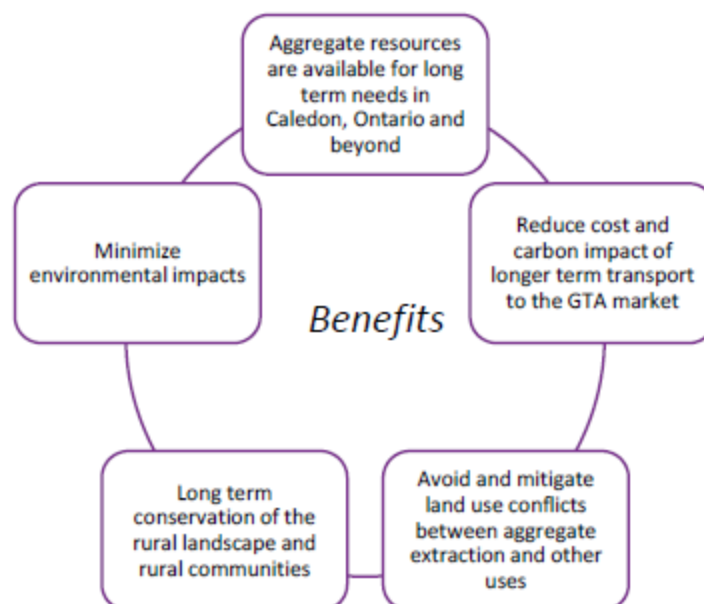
Aggregate resources are available for long term needs in Caledon, Ontario and beyond

Reduce cost and carbon impact of longer term transport to the GTA market

Avoid and mitigate land use conflicts between aggregate extraction and other uses

Long term conservation of the rural landscape and rural communities

Minimize environmental impacts

Benefits